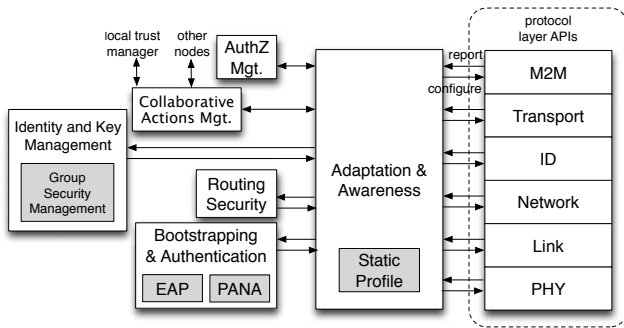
local trust manager

other nodes

AuthZ Mgt.

Collaborative Actions Mgt.

Identity and Key Management

Group Security Management

Routing Security

Bootstrapping & Authentication

EAP

PANA

Adaptation & Awareness

Static Profile

report

configure

protocol layer APIs

M2M

Transport

ID

Network

Link

PHY